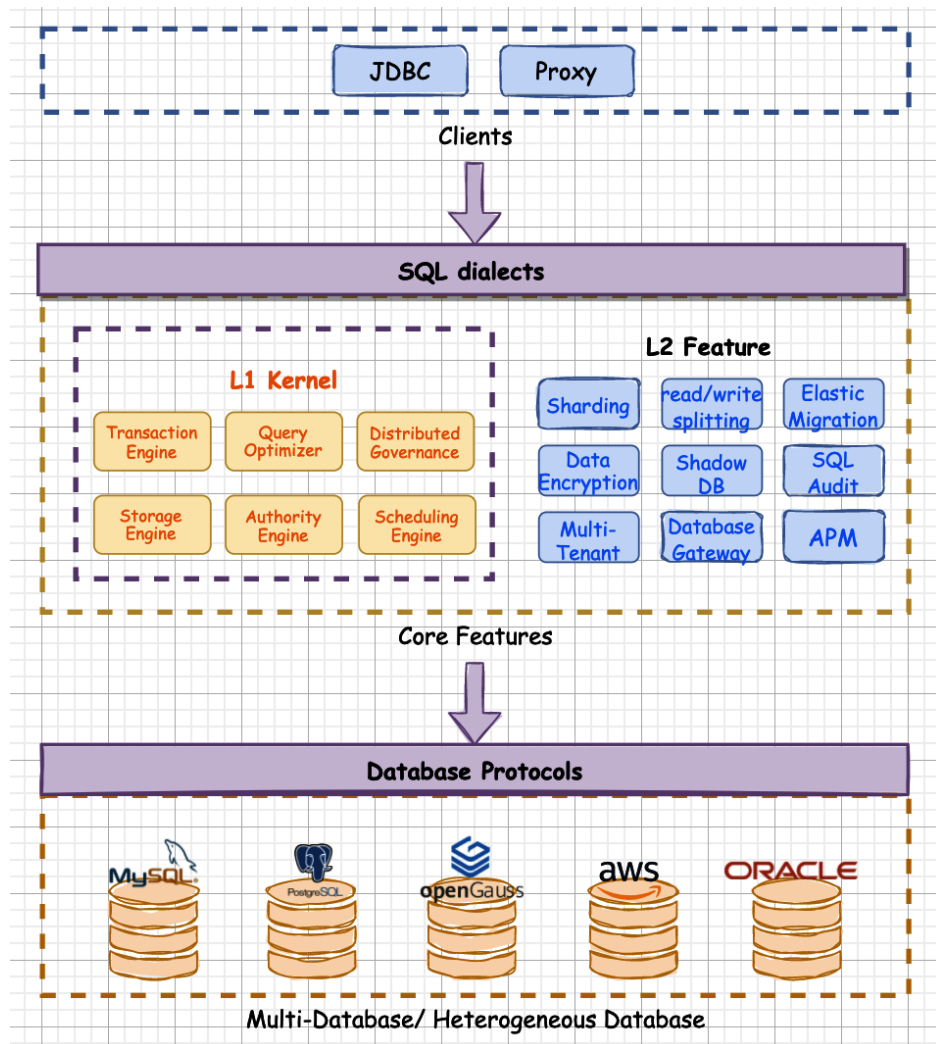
JDBC

Proxy

Clients

SQL dialects

L1 Kernel

Transaction Engine

Query Optimizer

Distributed Governance

Storage Engine

Authority Engine

Scheduling Engine

L2 Feature

Sharding

read/write splitting

Elastic Migration

Data Encryption

Shadow DB

SQL Audit

Multi-Tenant

Database Gateway

APM

Core Features

Database Protocols

MySQL

PostgreSQL

openGauss

aws

ORACLE

Multi-Database/ Heterogeneous Database